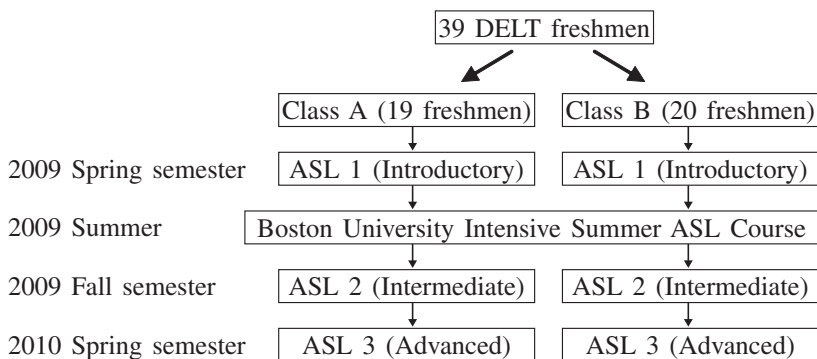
39 DELT freshmen

Class A (19 freshmen)

Class B (20 freshmen)

2009 Spring semester

ASL 1 (Introductory)

ASL 1 (Introductory)

2009 Summer

Boston University Intensive Summer ASL Course

2009 Fall semester

ASL 2 (Intermediate)

ASL 2 (Intermediate)

2010 Spring semester

ASL 3 (Advanced)

ASL 3 (Advanced)